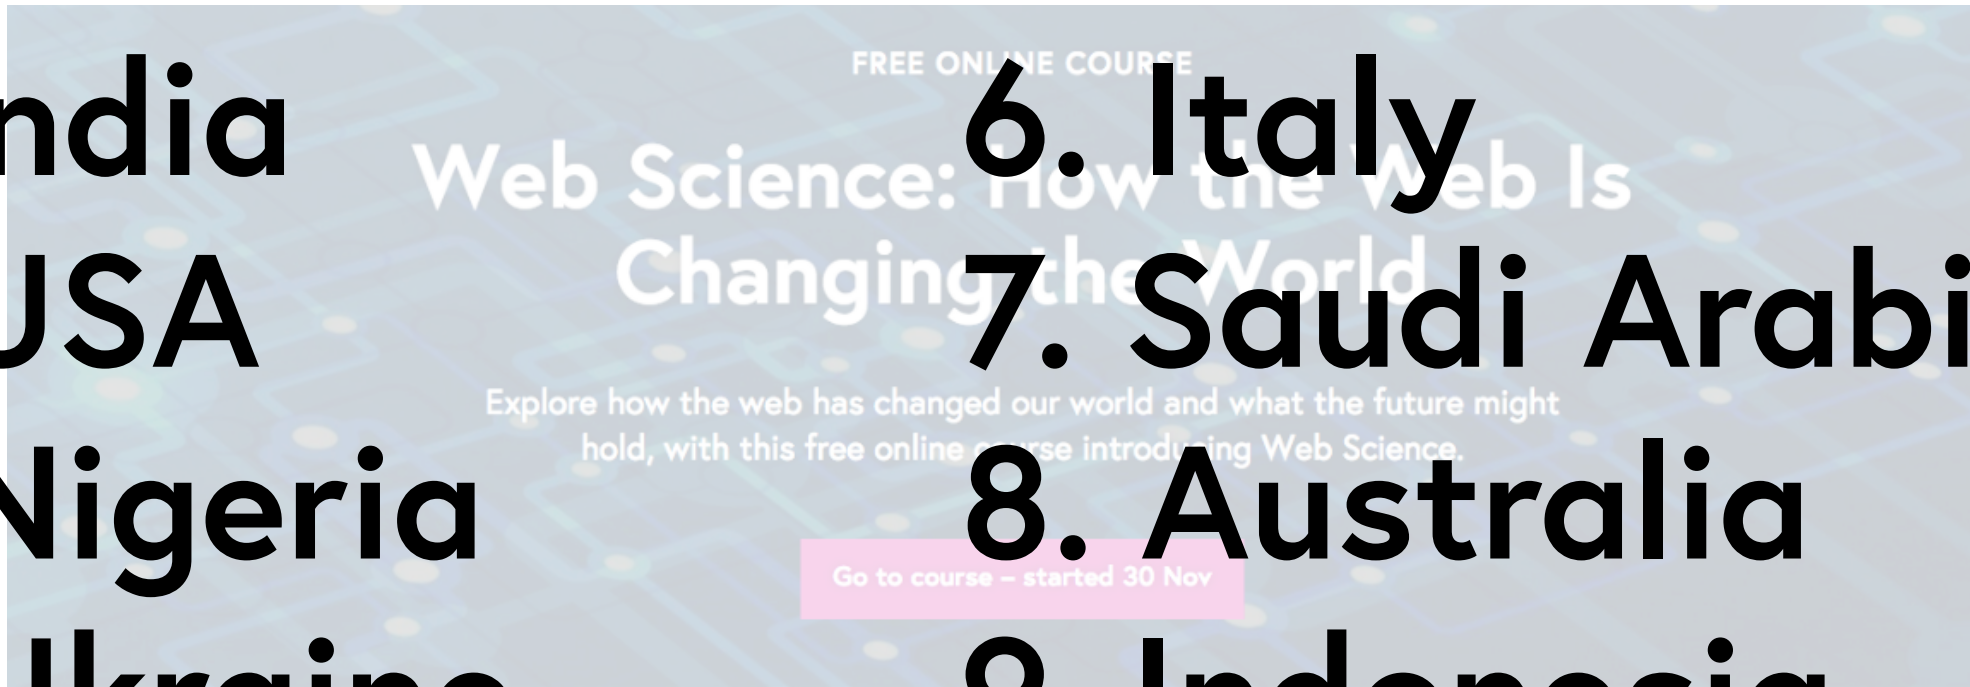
FREE ONLINE COURSE

Web Science: How the Web Is Changing the World

Explore how the web has changed our world and what the future might hold, with this free online course introducing Web Science.

Go to course – started 30 Nov

ndia
USA
Nigeria
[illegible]

6. Italy
7. Saudi Arabi
8. Australia
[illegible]